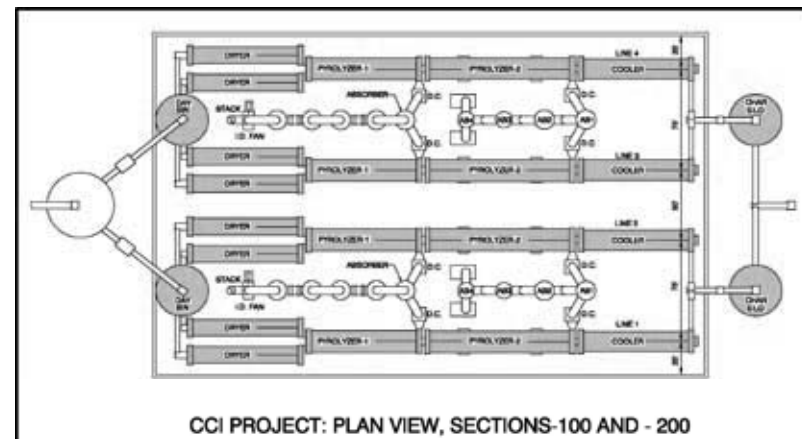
DRYER
DRYER
PYROLYZER-1
PYROLYZER-2
LINE 4
COOLER
DRY BIN
STACK
I.D. FAN
ABSORBER
D.C.
D.C.
CHAR SILO
DRYER
DRYER
PYROLYZER-1
PYROLYZER-2
LINE 3
COOLER
DRYER
DRYER
PYROLYZER-1
PYROLYZER-2
LINE 2
COOLER
DRY BIN
STACK
I.D. FAN
ABSORBER
D.C.
D.C.
CHAR SILO
DRYER
DRYER
PYROLYZER-1
PYROLYZER-2
LINE 1
COOLER

CCI PROJECT: PLAN VIEW, SECTIONS-100 AND - 200